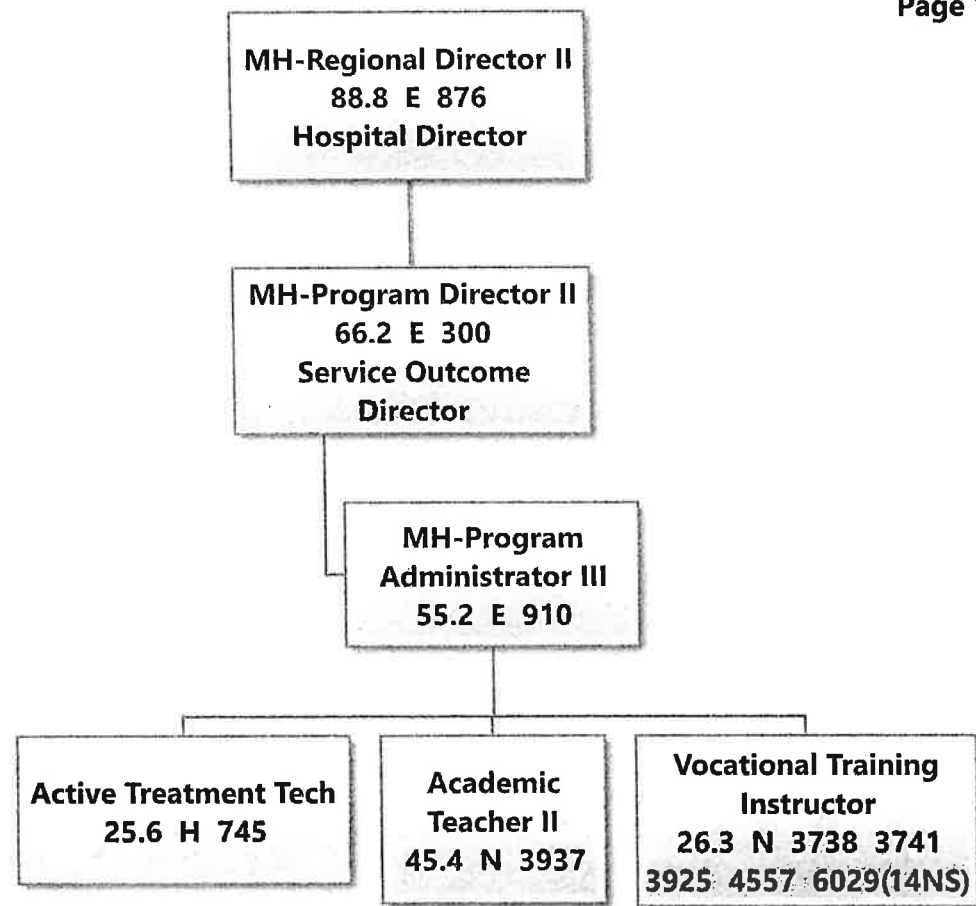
Page

MH-Regional Director II
88.8 E 876
Hospital Director

MH-Program Director II
66.2 E 300
Service Outcome Director

MH-Program Administrator III
55.2 E 910

Active Treatment Tech
25.6 H 745

Academic Teacher II
45.4 N 3937

Vocational Training Instructor
26.3 N 3738 3741 3925 4557 6029(14NS)